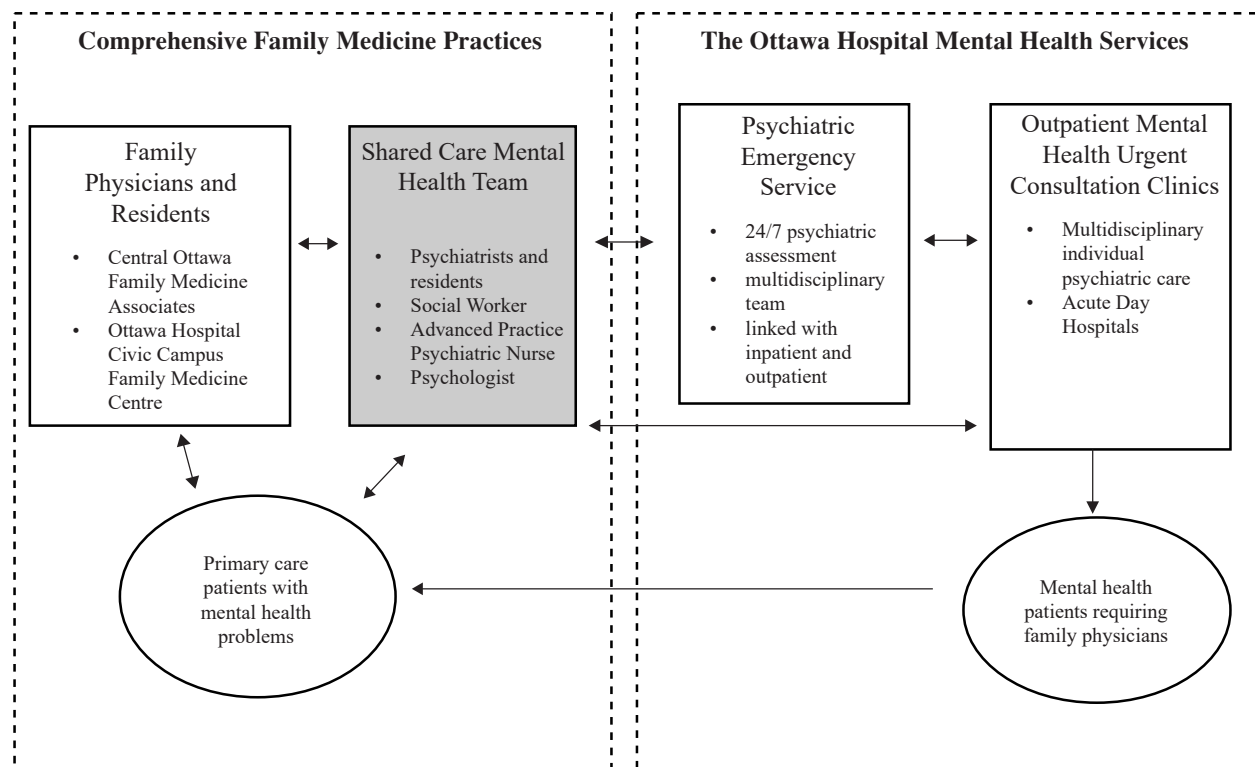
Comprehensive Family Medicine Practices

Family Physicians and Residents

- Central Ottawa Family Medicine Associates
- Ottawa Hospital Civic Campus Family Medicine Centre

Shared Care Mental Health Team

- Psychiatrists and residents
- Social Worker
- Advanced Practice Psychiatric Nurse
- Psychologist

Primary care patients with mental health problems

The Ottawa Hospital Mental Health Services

Psychiatric Emergency Service

- 24/7 psychiatric assessment
- multidisciplinary team
- linked with inpatient and outpatient

Outpatient Mental Health Urgent Consultation Clinics

- Multidisciplinary individual psychiatric care
- Acute Day Hospitals

Mental health patients requiring family physicians